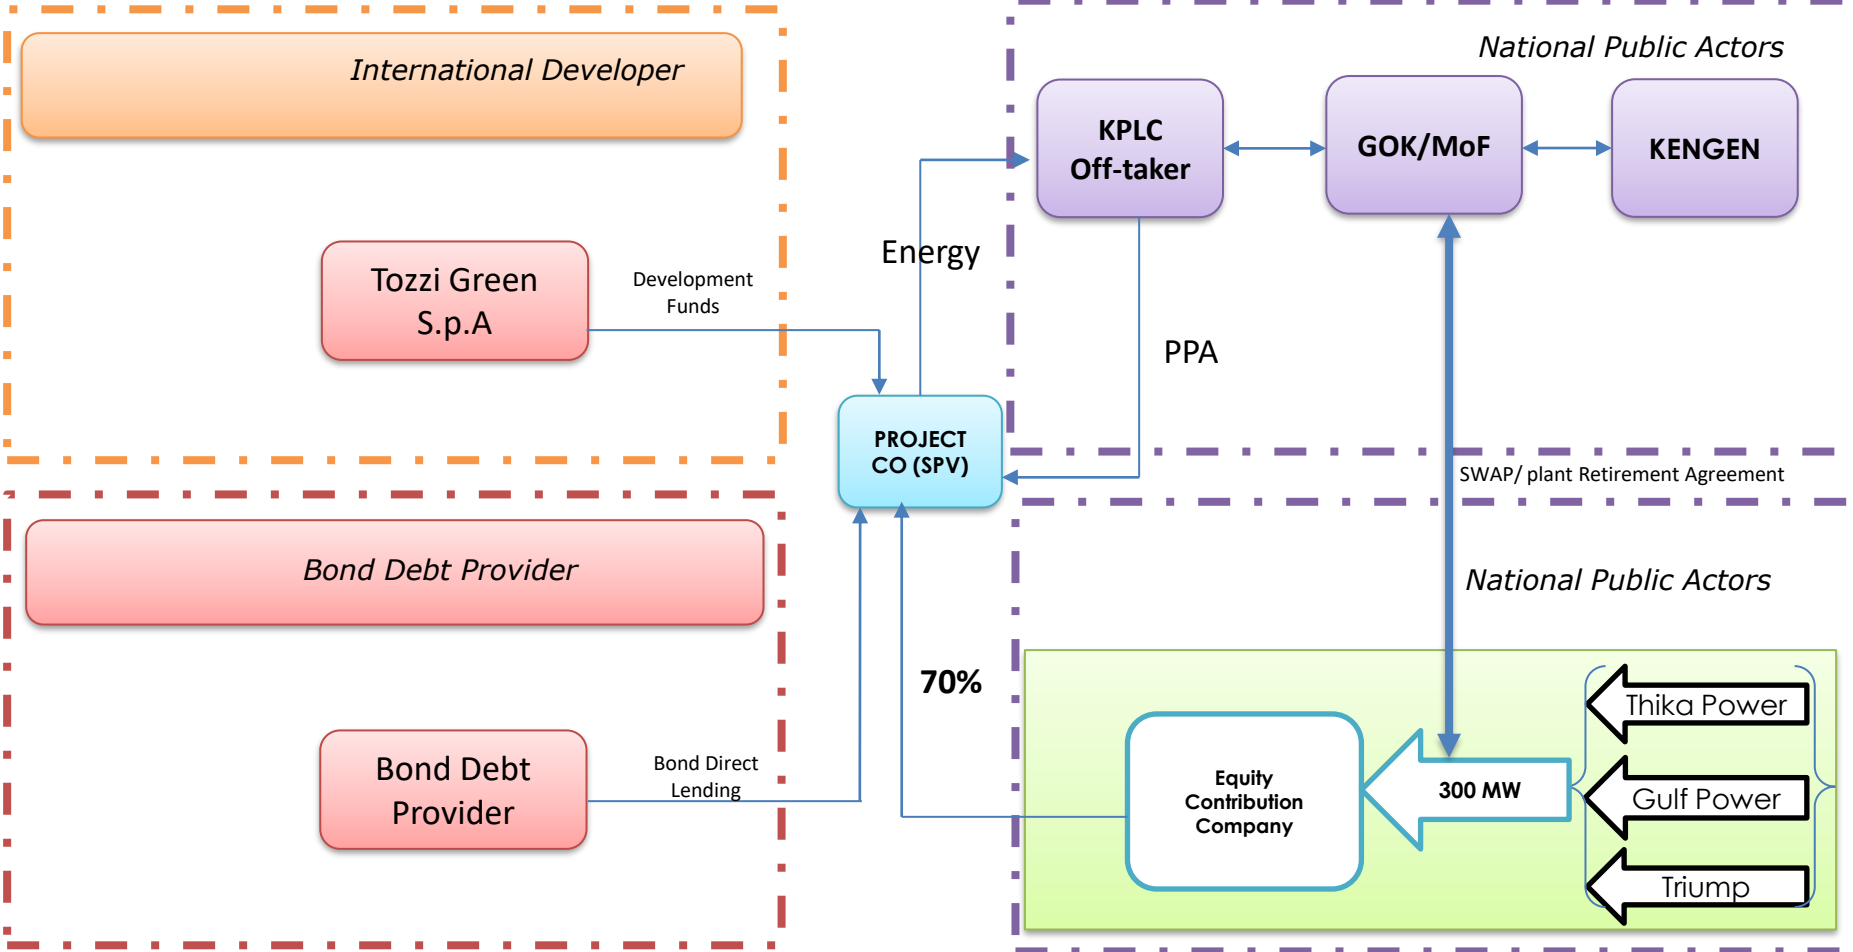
International Developer

Tozzi Green S.p.A

Development Funds

Bond Debt Provider

Bond Debt Provider

Bond Direct Lending

PROJECT CO (SPV)

Energy

70%

National Public Actors

KPLC Off-taker

GOK/MoF

KENGEN

PPA

SWAP/ plant Retirement Agreement

National Public Actors

Equity Contribution Company

300 MW

Thika Power

Gulf Power

Triump